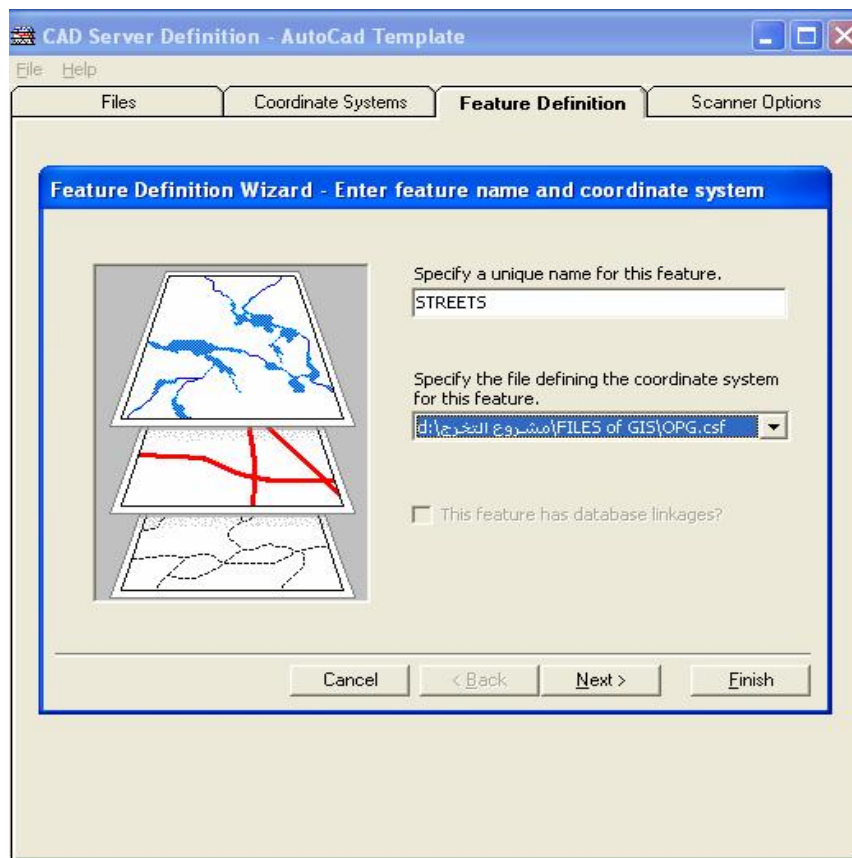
CAD Server Definition - AutoCad Template

File Help

Files | Coordinate Systems | Feature Definition | Scanner Options

Feature Definition Wizard - Enter feature name and coordinate system

Specify a unique name for this feature.

STREETS

Specify the file defining the coordinate system for this feature.

d:\مشروع التخرج\FILES of GIS\OPG.csf

This feature has database linkages?

Cancel | < Back | Next > | Finish